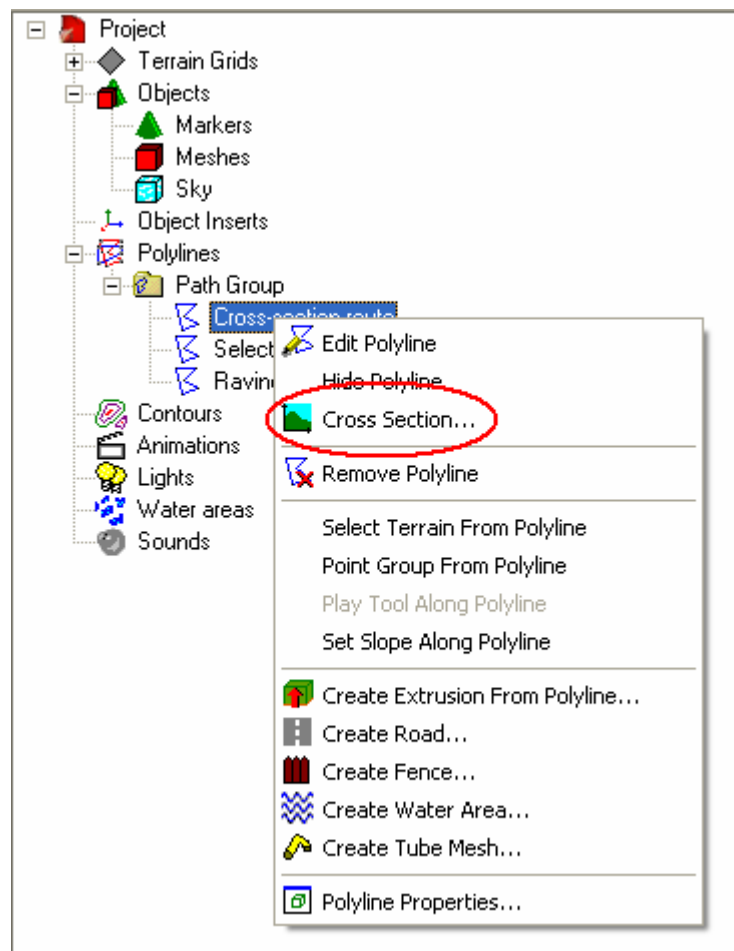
Project
Terrain Grids
Objects
Markers
Meshes
Sky
Object Inserts
Polylines
Path Group
Cross-section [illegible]
Select
Ravin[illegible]
Contours
Animations
Lights
Water areas
Sounds

Edit Polyline
Hide Polyline
Cross Section...
Remove Polyline
Select Terrain From Polyline
Point Group From Polyline
Play Tool Along Polyline
Set Slope Along Polyline
Create Extrusion From Polyline...
Create Road...
Create Fence...
Create Water Area...
Create Tube Mesh...
Polyline Properties...